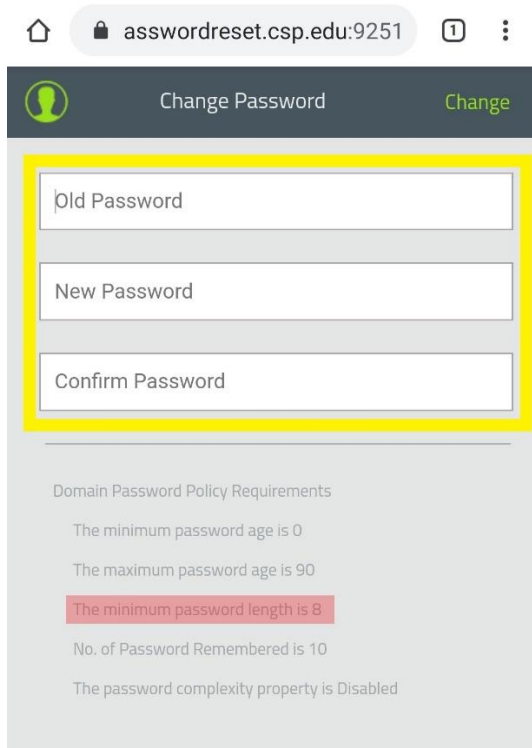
asswordreset.csp.edu:9251

1

Change Password

Change

Old Password

New Password

Confirm Password

Domain Password Policy Requirements

The minimum password age is 0

The maximum password age is 90

The minimum password length is 8

No. of Password Remembered is 10

The password complexity property is Disabled